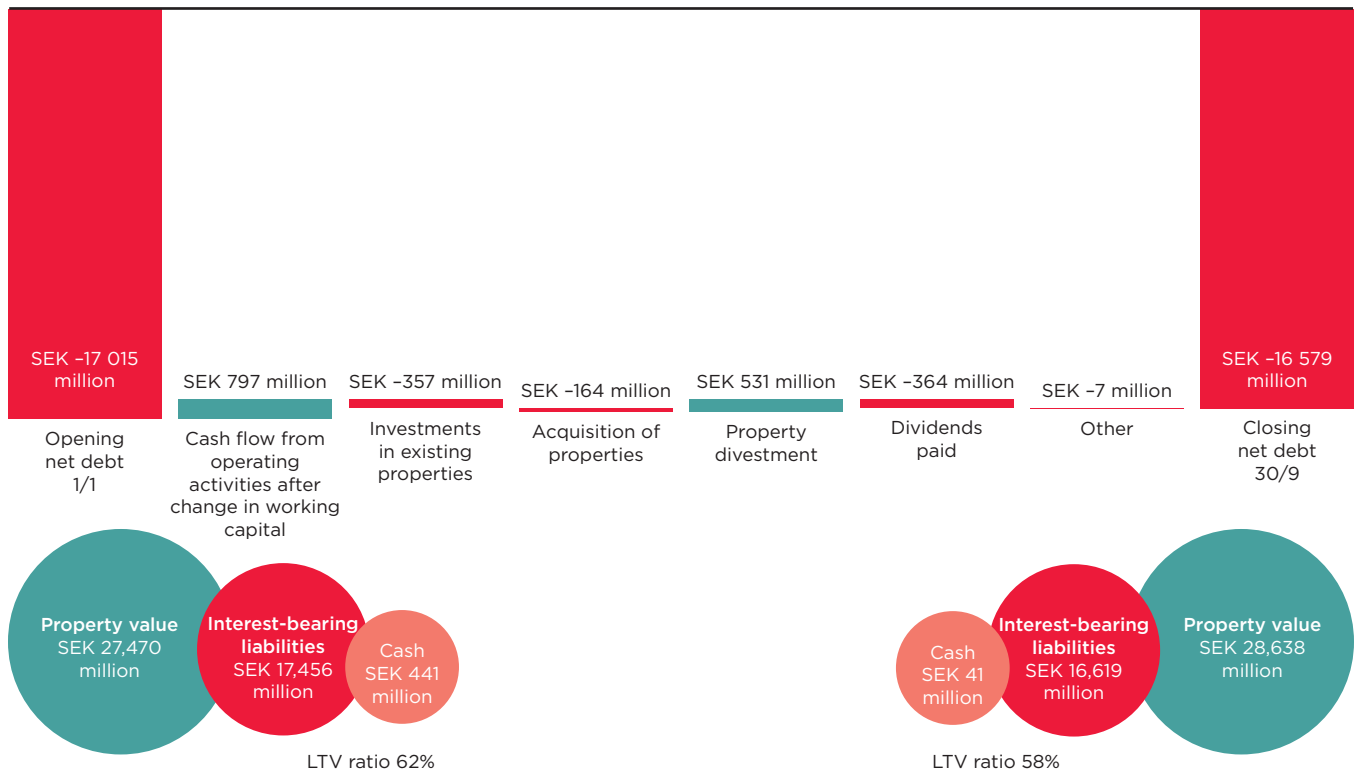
SEK –17 015 million

Opening net debt 1/1

SEK 797 million

Cash flow from operating activities after change in working capital

SEK –357 million

Investments in existing properties

SEK –164 million

Acquisition of properties

SEK 531 million

Property divestment

SEK –364 million

Dividends paid

SEK –7 million

Other

SEK –16 579 million

Closing net debt 30/9

Property value SEK 27,470 million

Interest-bearing liabilities SEK 17,456 million

Cash SEK 441 million

LTV ratio 62%

Cash SEK 41 million

Interest-bearing liabilities SEK 16,619 million

Property value SEK 28,638 million

LTV ratio 58%